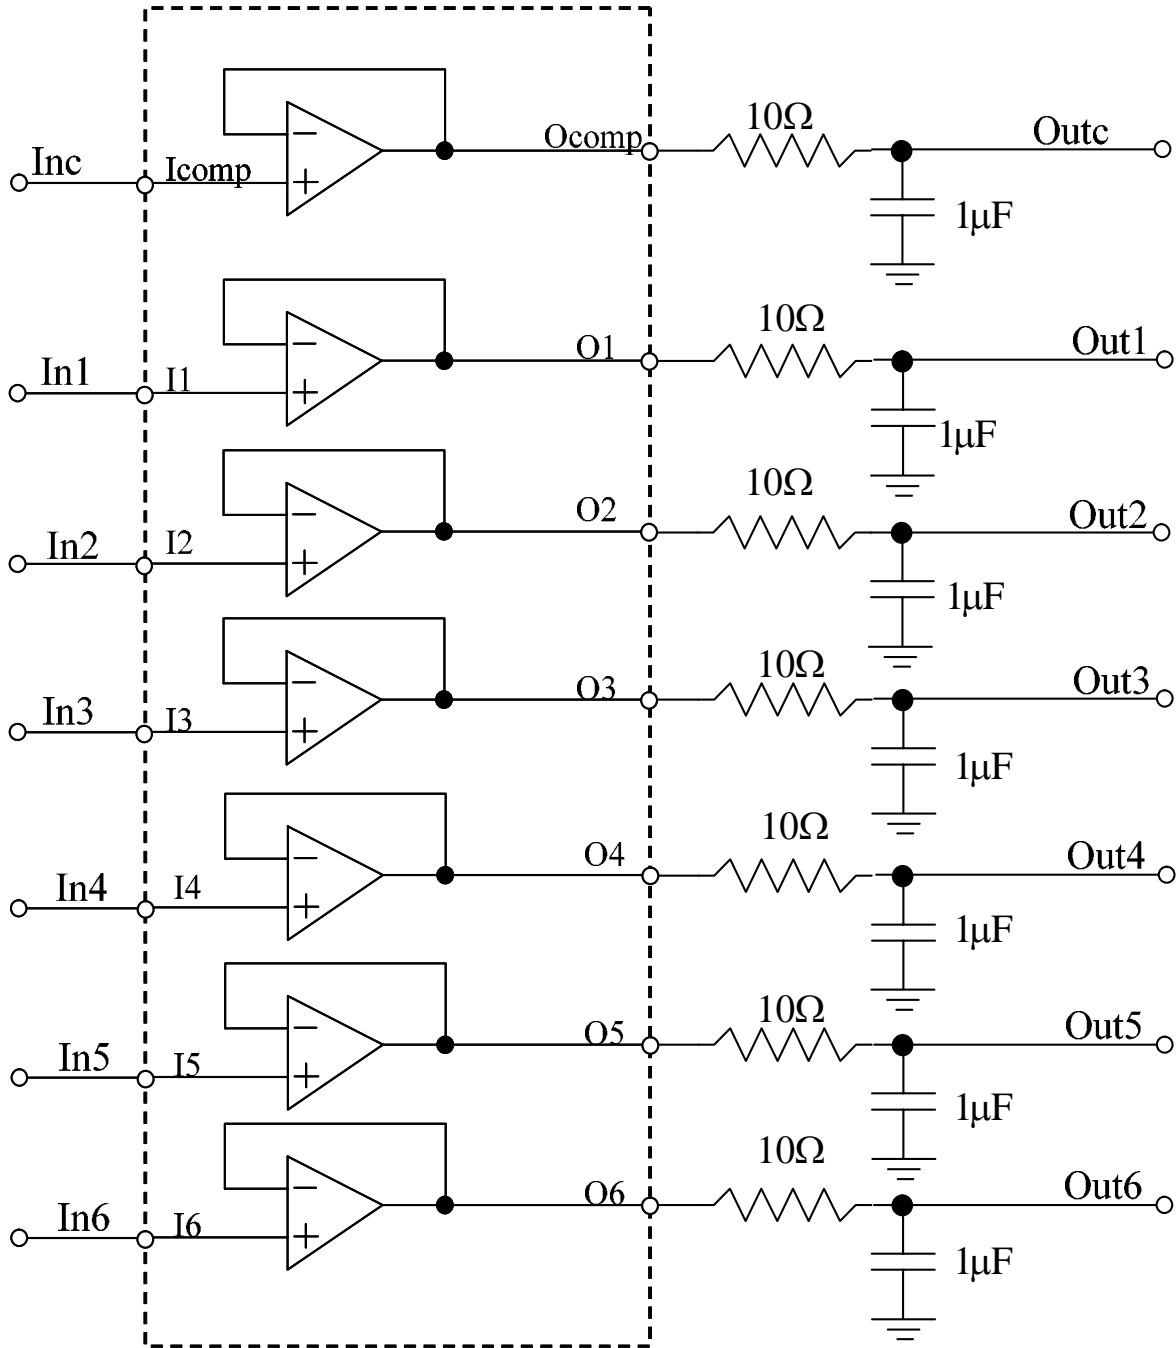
Inc
Icomp
−
+
Ocomp
10Ω
Outc
1μF

In1
I1
−
+
O1
10Ω
Out1
1μF

In2
I2
−
+
O2
10Ω
Out2
1μF

In3
I3
−
+
O3
10Ω
Out3
1μF

In4
I4
−
+
O4
10Ω
Out4
1μF

In5
I5
−
+
O5
10Ω
Out5
1μF

In6
I6
−
+
O6
10Ω
Out6
1μF